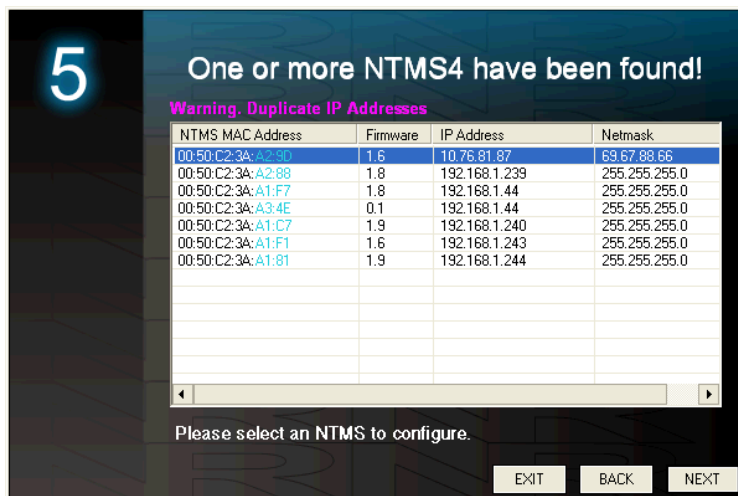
5

One or more NTMS4 have been found!

Warning. Duplicate IP Addresses

| NTMS MAC Address | Firmware | IP Address | Netmask |
|---|---|---|---|
| 00:50:C2:3A:A2:9D | 1.6 | 10.76.81.87 | 69.67.88.66 |
| 00:50:C2:3A:A2:88 | 1.8 | 192.168.1.239 | 255.255.255.0 |
| 00:50:C2:3A:A1:F7 | 1.8 | 192.168.1.44 | 255.255.255.0 |
| 00:50:C2:3A:A3:4E | 0.1 | 192.168.1.44 | 255.255.255.0 |
| 00:50:C2:3A:A1:C7 | 1.9 | 192.168.1.240 | 255.255.255.0 |
| 00:50:C2:3A:A1:F1 | 1.6 | 192.168.1.243 | 255.255.255.0 |
| 00:50:C2:3A:A1:81 | 1.9 | 192.168.1.244 | 255.255.255.0 |

Please select an NTMS to configure.

EXIT BACK NEXT